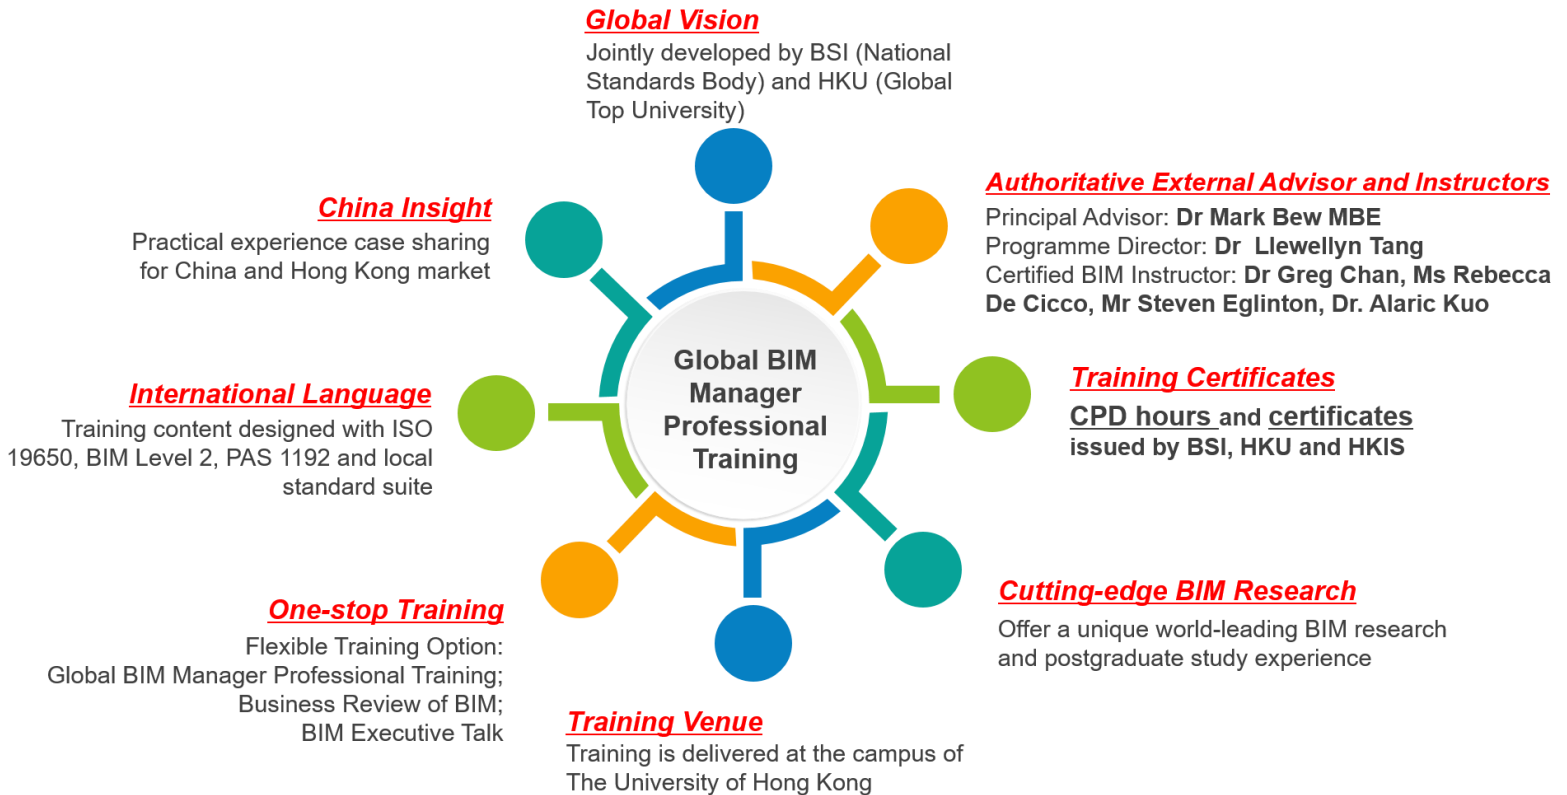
Global Vision
Jointly developed by BSI (National Standards Body) and HKU (Global Top University)

Authoritative External Advisor and Instructors
Principal Advisor: Dr Mark Bew MBE
Programme Director: Dr Llewellyn Tang
Certified BIM Instructor: Dr Greg Chan, Ms Rebecca De Cicco, Mr Steven Eglinton, Dr. Alaric Kuo

China Insight
Practical experience case sharing for China and Hong Kong market

Global BIM Manager Professional Training

International Language
Training content designed with ISO 19650, BIM Level 2, PAS 1192 and local standard suite

Training Certificates
CPD hours and certificates issued by BSI, HKU and HKIS

Cutting-edge BIM Research
Offer a unique world-leading BIM research and postgraduate study experience

One-stop Training
Flexible Training Option:
Global BIM Manager Professional Training;
Business Review of BIM;
BIM Executive Talk

Training Venue
Training is delivered at the campus of The University of Hong Kong